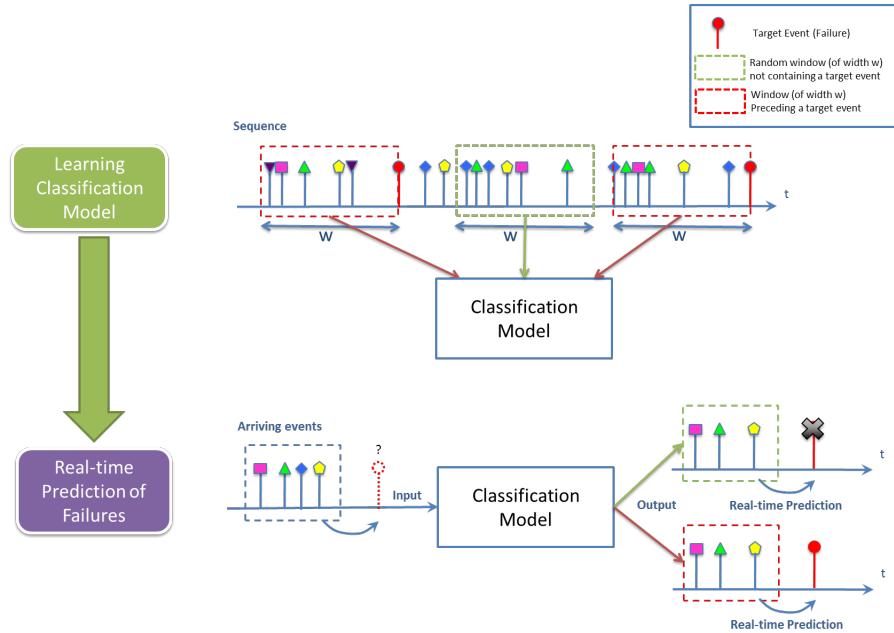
Target Event (Failure)

Random window (of width w) not containing a target event

Window (of width w) Preceding a target event

Learning Classification Model

Sequence

t

W

W

W

Classification Model

Real-time Prediction of Failures

Arriving events

?

Input

Classification Model

Output

t

Real-time Prediction

t

Real-time Prediction